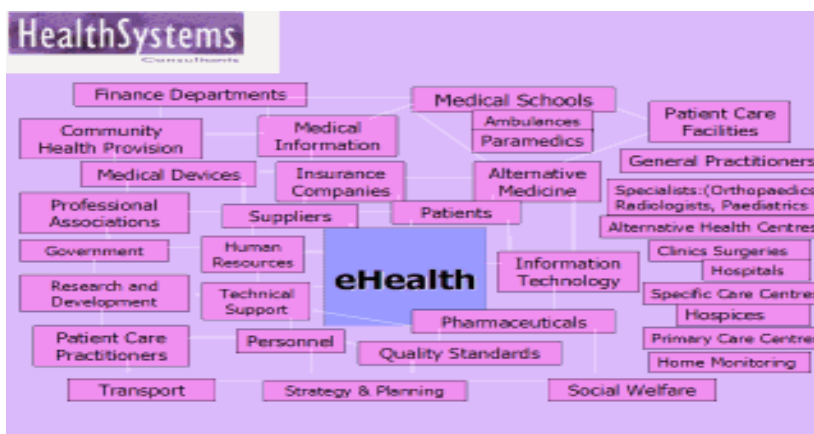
HealthSystems
Consultants

Finance Departments

Medical Schools

Ambulances

Paramedics

Patient Care Facilities

Community Health Provision

Medical Information

General Practitioners

Medical Devices

Insurance Companies

Alternative Medicine

Specialists:(Orthopaedics Radiologists, Paediatrics

Professional Associations

Suppliers

Patients

Alternative Health Centres

Government

Human Resources

eHealth

Information Technology

Clinics Surgeries

Hospitals

Research and Development

Technical Support

Specific Care Centre

Hospices

Pharmaceuticals

Patient Care Practitioners

Personnel

Quality Standards

Primary Care Centre

Home Monitoring

Transport

Strategy & Planning

Social Welfare